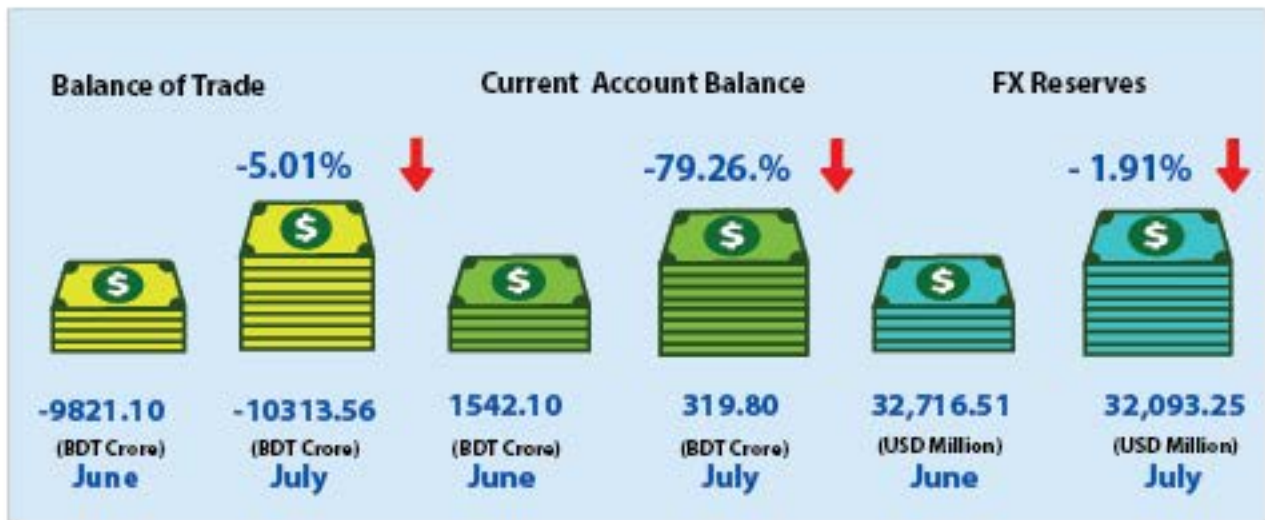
Balance of Trade

-5.01%

$

$

-9821.10
(BDT Crore)
June

-10313.56
(BDT Crore)
July

Current Account Balance

-79.26.%

$

$

1542.10
(BDT Crore)
June

319.80
(BDT Crore)
July

FX Reserves

- 1.91%

$

$

32,716.51
(USD Million)
June

32,093.25
(USD Million)
July